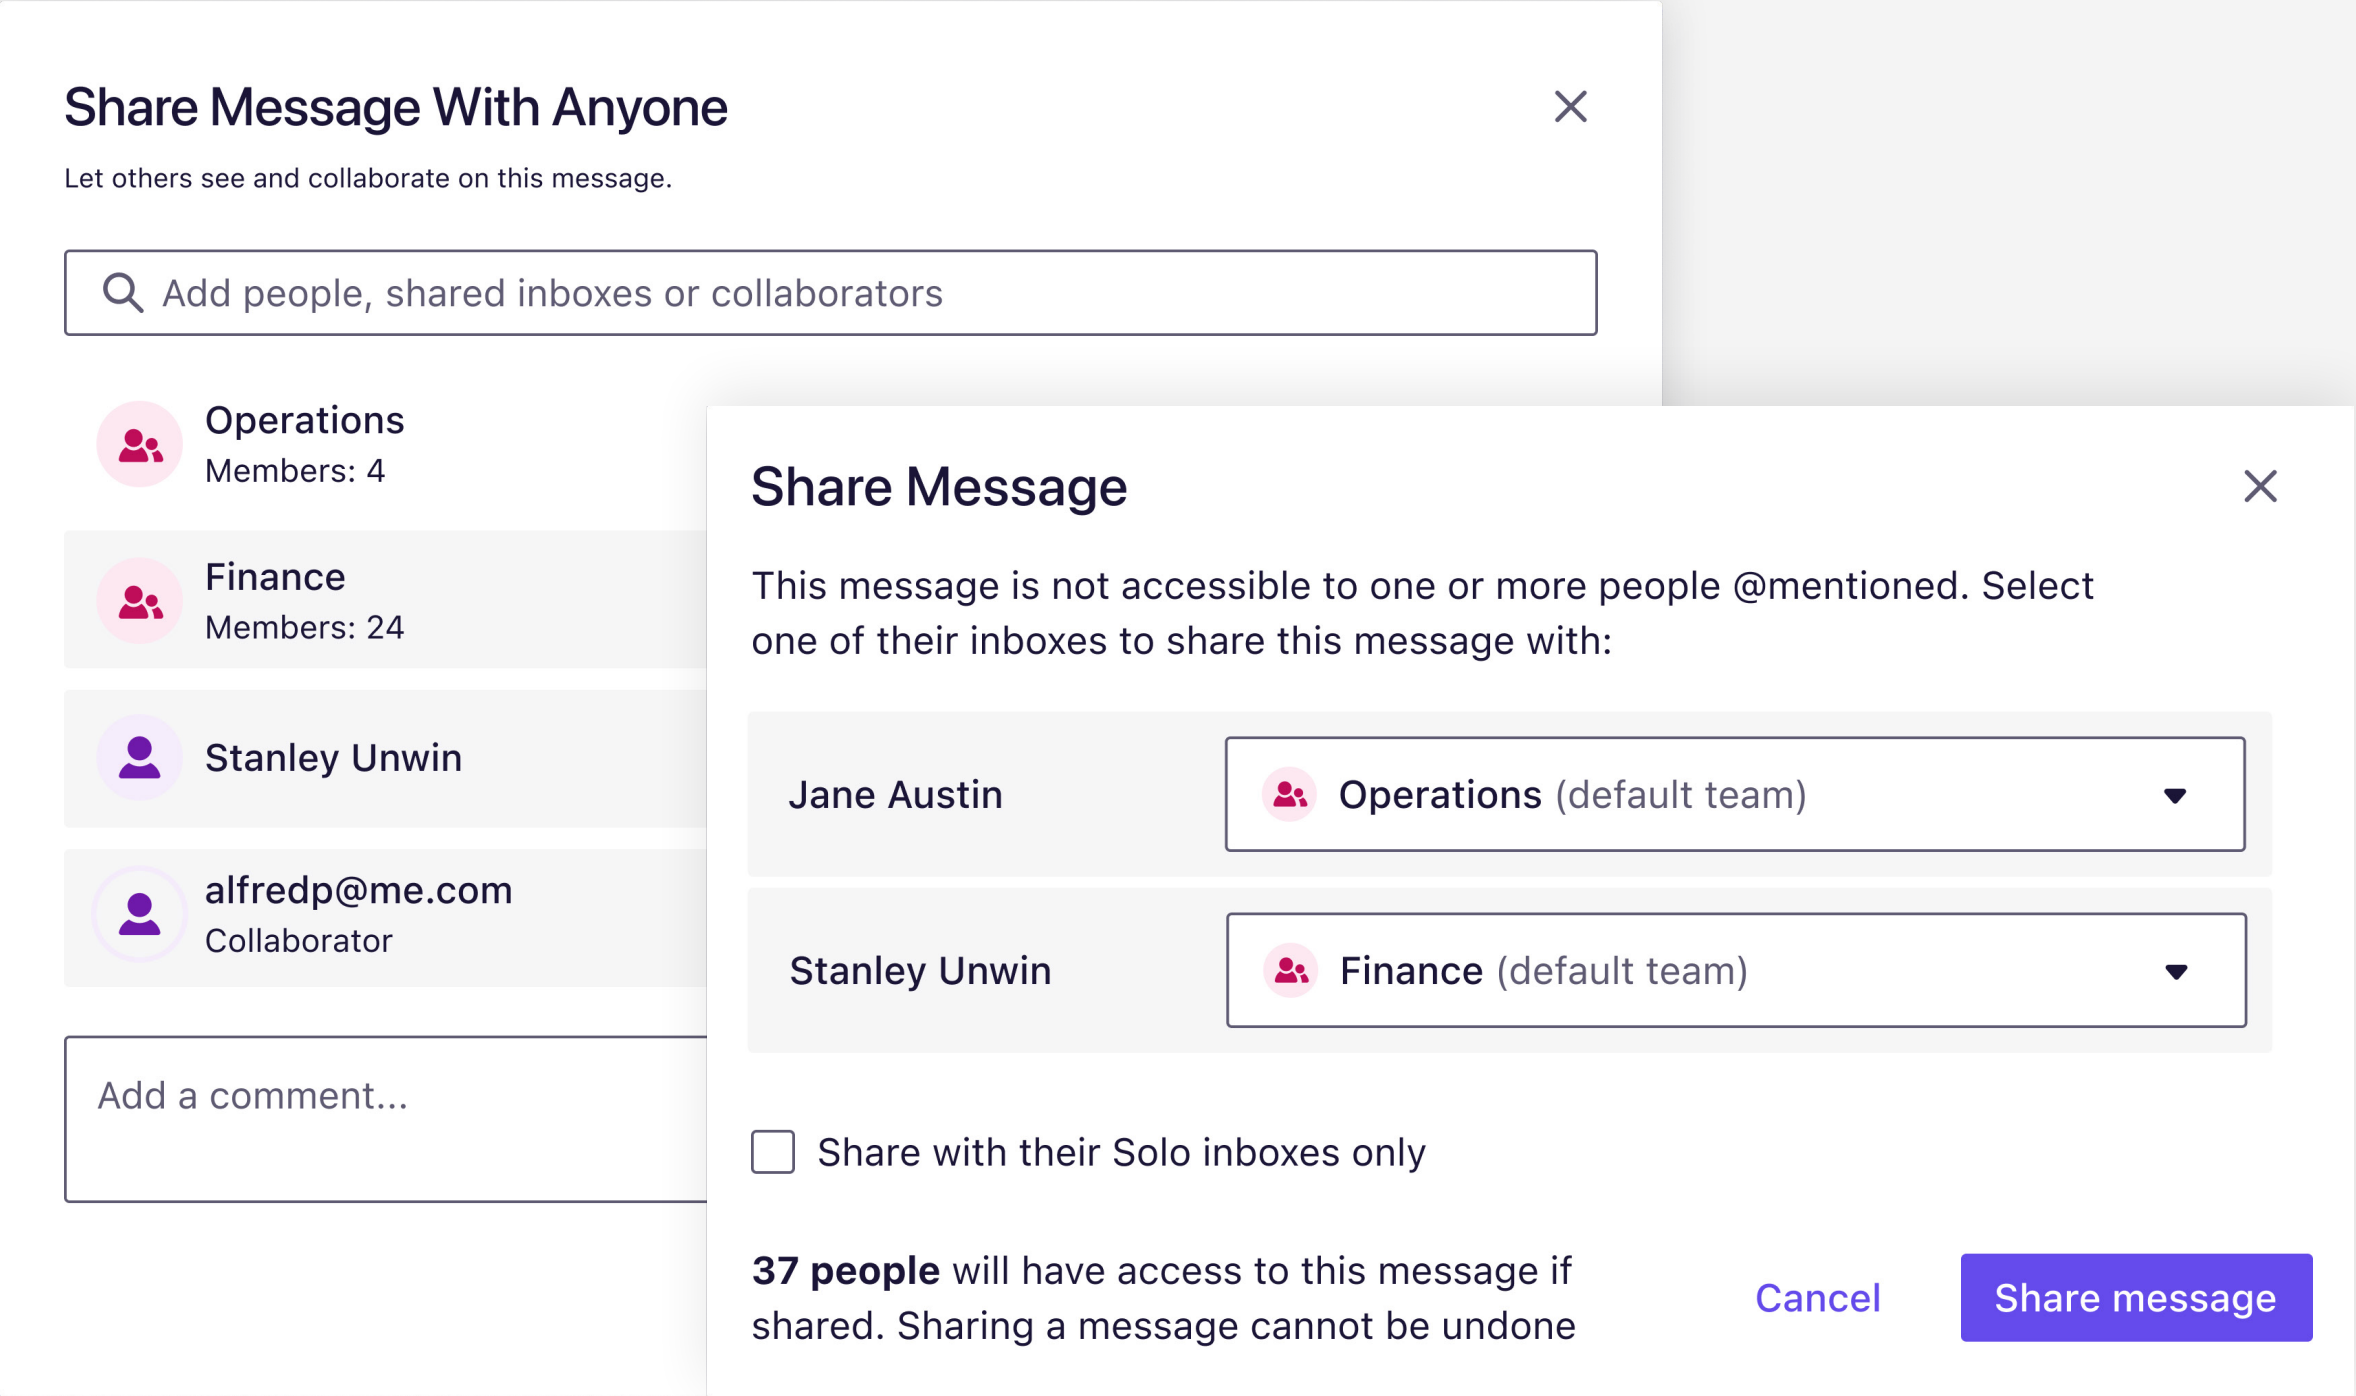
Share Message With Anyone

Let others see and collaborate on this message.

Add people, shared inboxes or collaborators

Operations
Members: 4

Finance
Members: 24

Stanley Unwin

alfredp@me.com
Collaborator

Add a comment...

Share Message

This message is not accessible to one or more people @mentioned. Select one of their inboxes to share this message with:

| Jane Austin | Operations (default team) |
|---|---|
| Stanley Unwin | Finance (default team) |

Share with their Solo inboxes only

**37 people** will have access to this message if shared. Sharing a message cannot be undone

Cancel

Share message